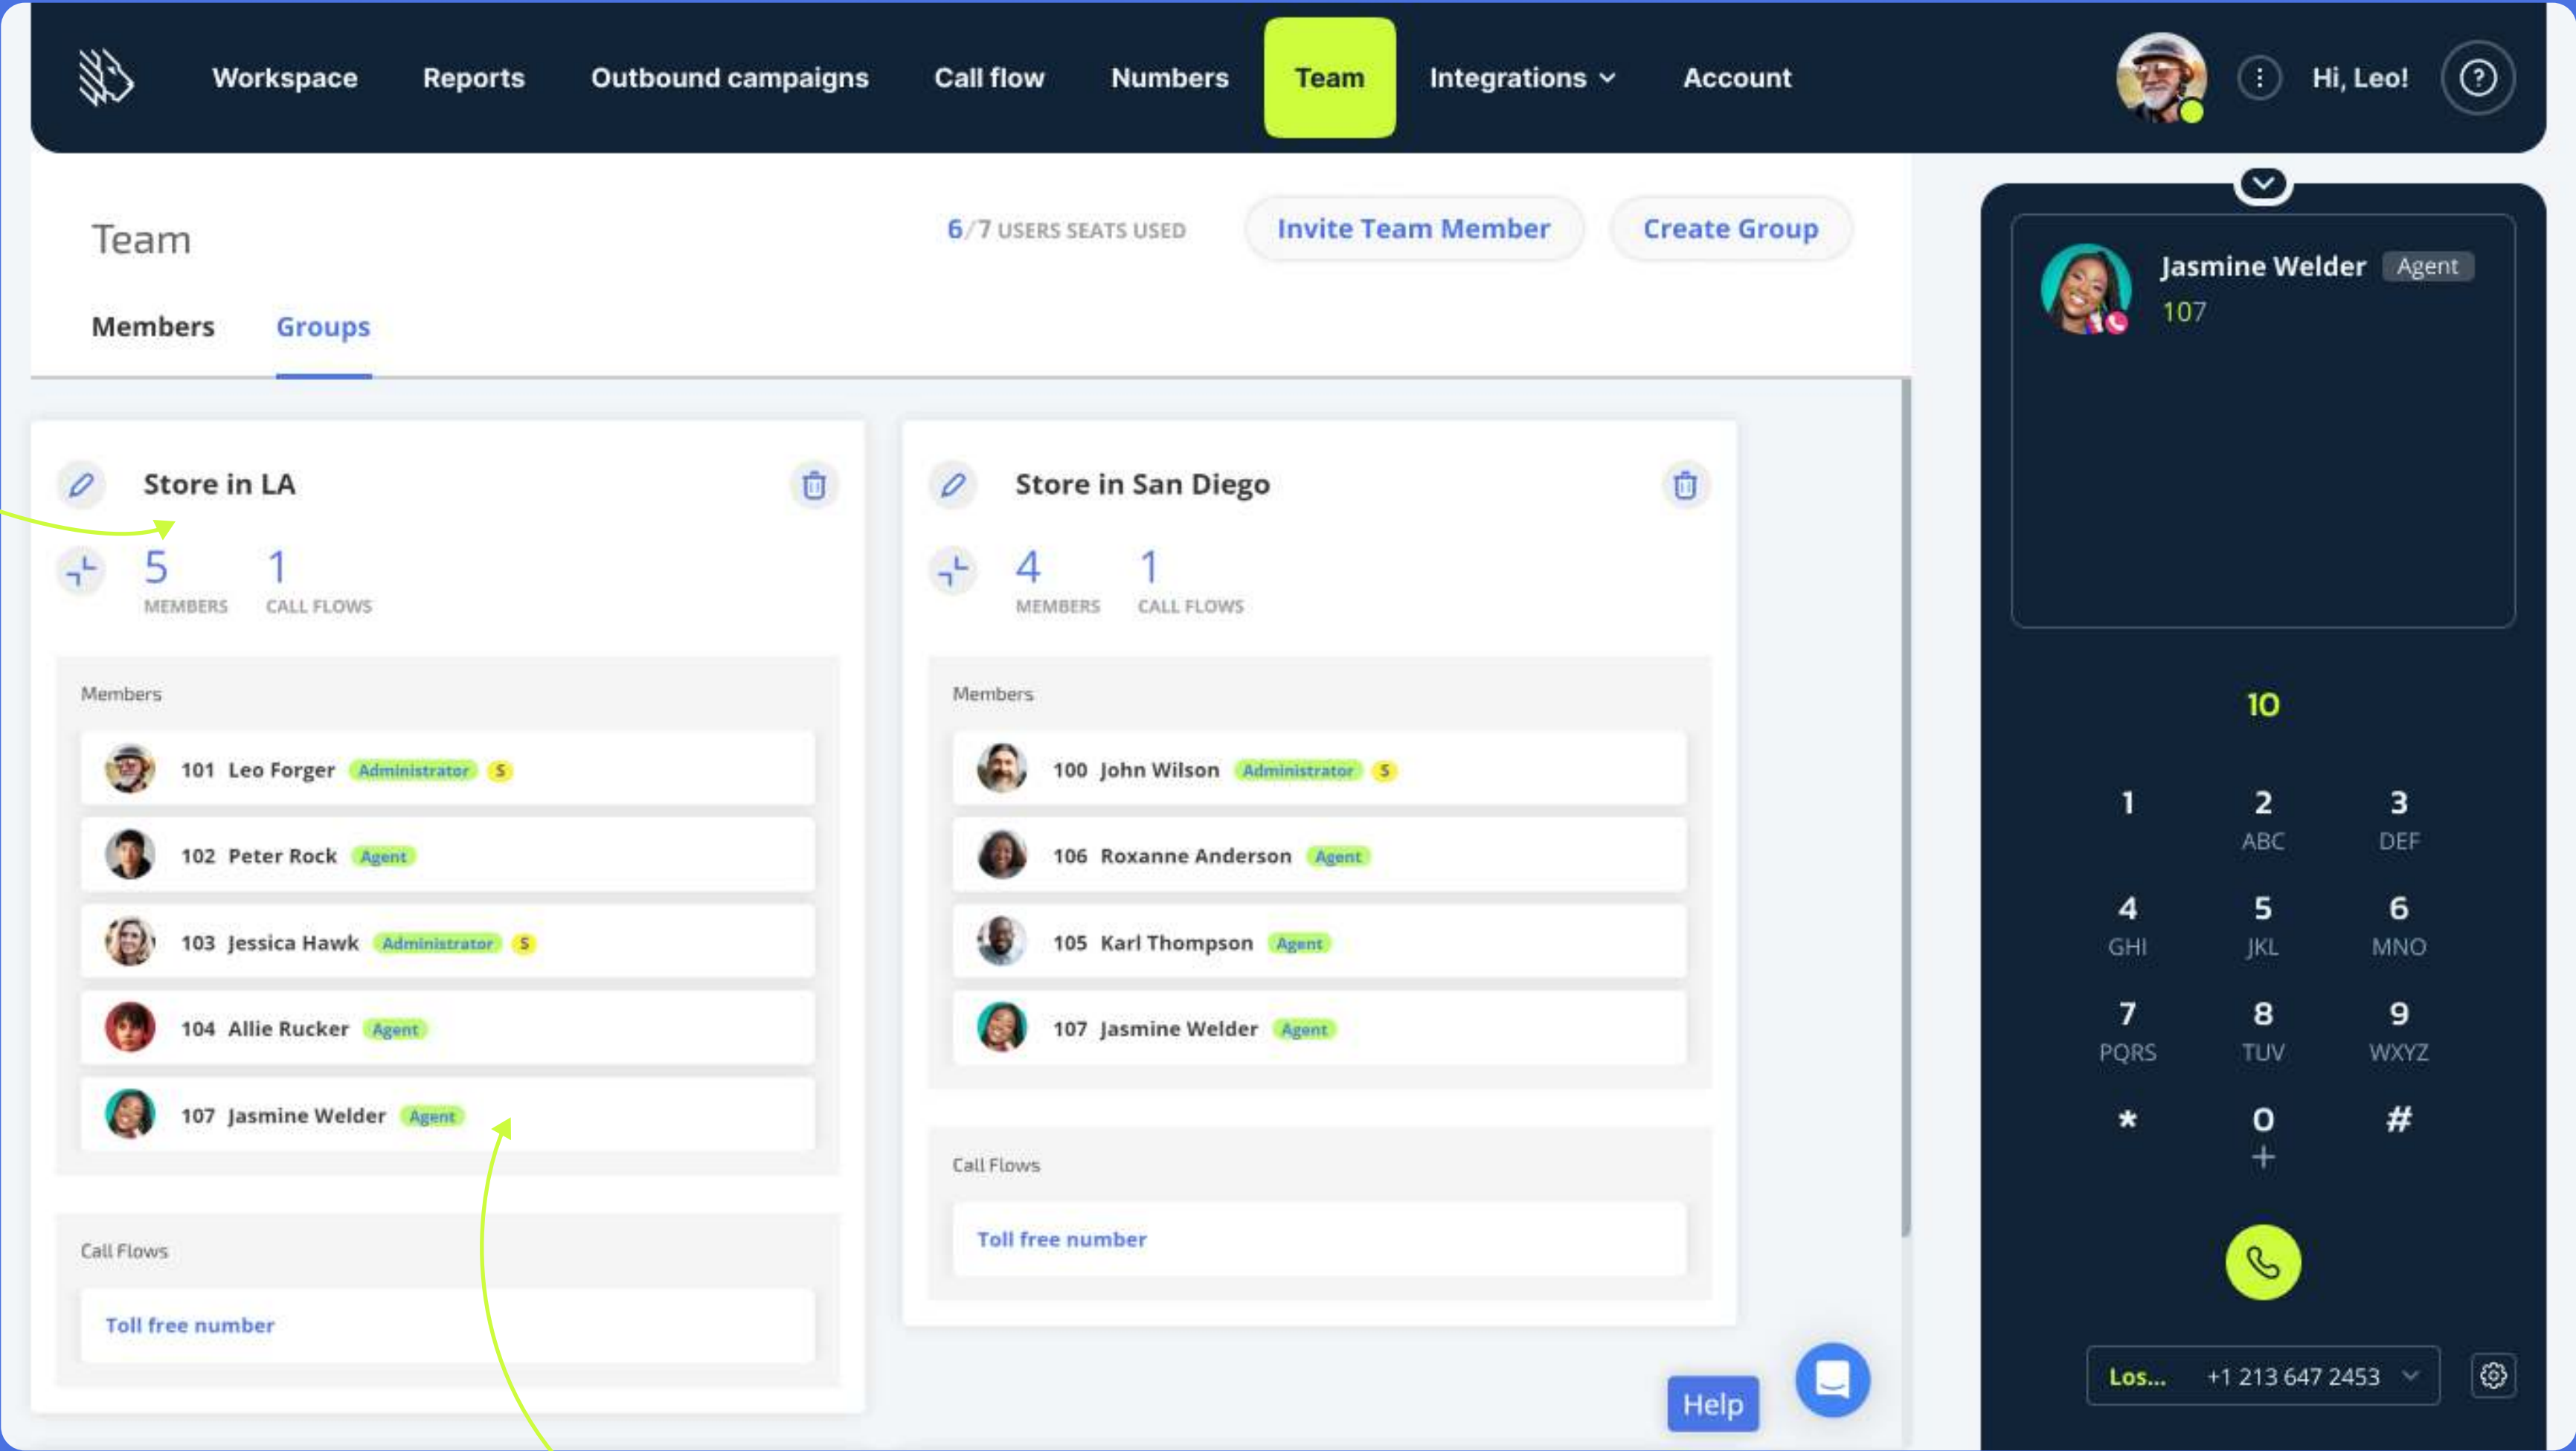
Workspace Reports Outbound campaigns Call flow Numbers Team Integrations Account

Hi, Leo!

Team

6/7 USERS SEATS USED

Invite Team Member

Create Group

Members Groups

Store in LA

5 MEMBERS

1 CALL FLOWS

Members

101 Leo Forger Administrator S

102 Peter Rock Agent

103 Jessica Hawk Administrator S

104 Allie Rucker Agent

107 Jasmine Welder Agent

Call Flows

Toll free number

Store in San Diego

4 MEMBERS

1 CALL FLOWS

Members

100 John Wilson Administrator S

106 Roxanne Anderson Agent

105 Karl Thompson Agent

107 Jasmine Welder Agent

Call Flows

Toll free number

Jasmine Welder Agent

107

10

1
2 ABC
3 DEF
4 GHI
5 JKL
6 MNO
7 PQRS
8 TUV
9 WXYZ
*
0 +
#

Los... +1 213 647 2453

Help